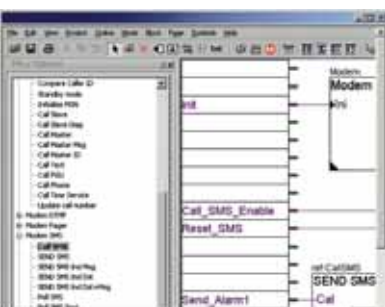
Compare Caller ID
Standby mode
Initialize PIN
Call Slave
Call Slave Msg
Call Master
Call Master Msg
Call Master ID
Call Text
Call PGU
Call Phone
Call Time Service
Update call number
Modem DTMF
Modem Pager
Modem SMS
Call SMS
SEND SMS
SEND SMS Ind Msg
SEND SMS Ind Sel
SEND SMS Ind Sel mMsg
Poll SMS
Init
Call_SMS_Enable
Reset_SMS
Send_Alarm1
Modem
Modem
Init
inf CallSMS
SEND SMS
Cal